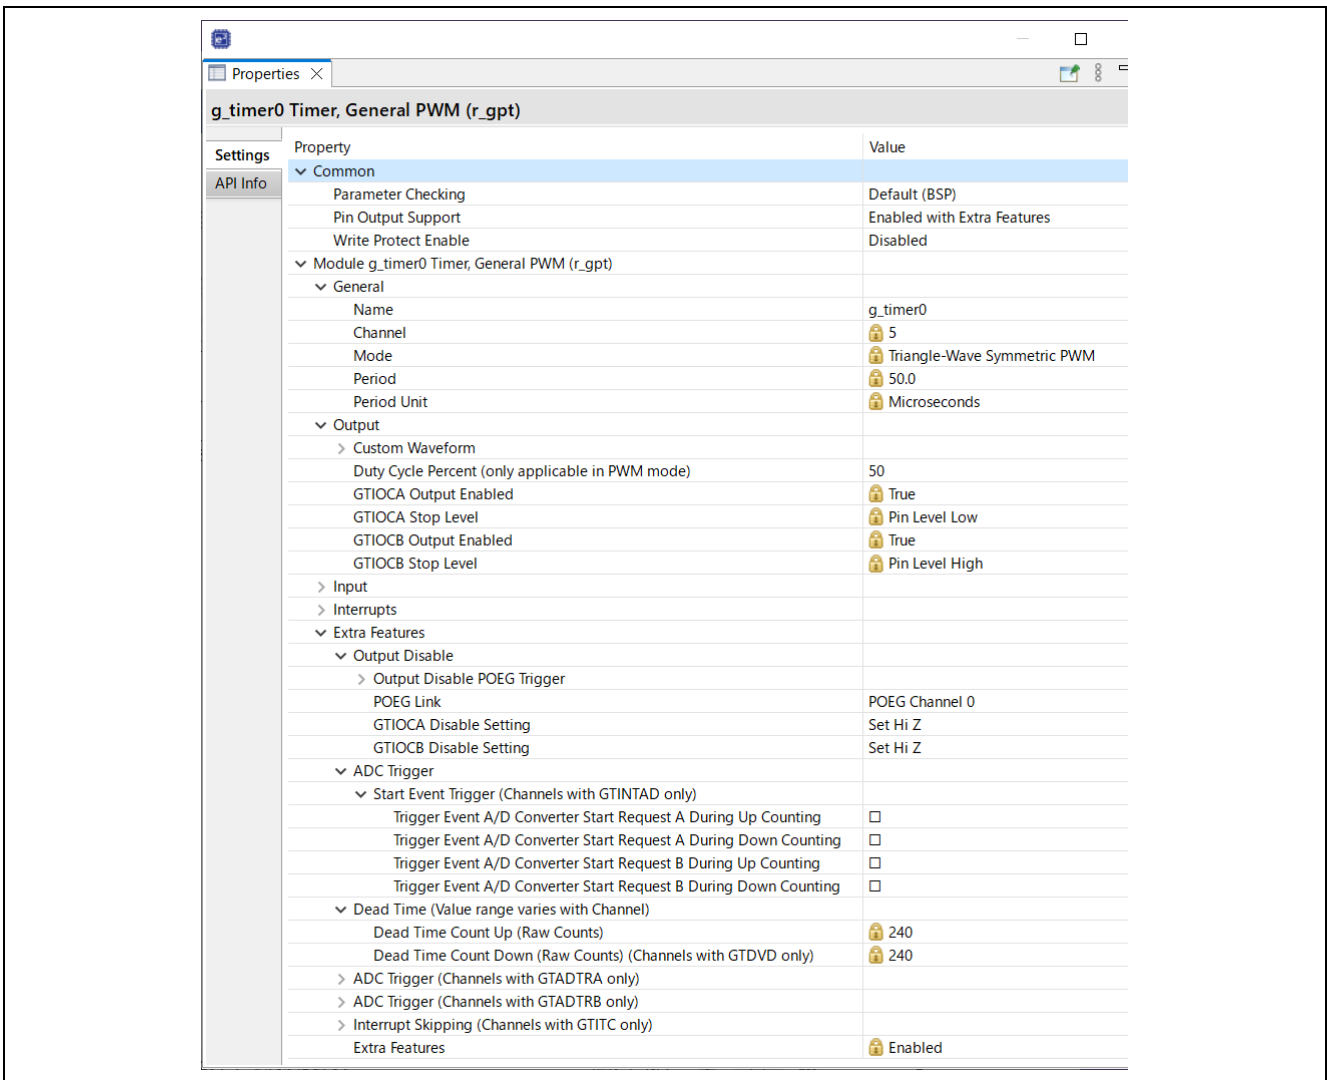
Properties

g_timer0 Timer, General PWM (r_gpt)

Settings
API Info

| Property | Value |
|---|---|
| Common | |
| Parameter Checking | Default (BSP) |
| Pin Output Support | Enabled with Extra Features |
| Write Protect Enable | Disabled |
| Module g_timer0 Timer, General PWM (r_gpt) | |
| General | |
| Name | g_timer0 |
| Channel | 5 |
| Mode | Triangle-Wave Symmetric PWM |
| Period | 50.0 |
| Period Unit | Microseconds |
| Output | |
| Custom Waveform | |
| Duty Cycle Percent (only applicable in PWM mode) | 50 |
| GTIOCA Output Enabled | True |
| GTIOCA Stop Level | Pin Level Low |
| GTIOCB Output Enabled | True |
| GTIOCB Stop Level | Pin Level High |
| Input | |
| Interrupts | |
| Extra Features | |
| Output Disable | |
| Output Disable POEG Trigger | |
| POEG Link | POEG Channel 0 |
| GTIOCA Disable Setting | Set Hi Z |
| GTIOCB Disable Setting | Set Hi Z |
| ADC Trigger | |
| Start Event Trigger (Channels with GTINTAD only) | |
| Trigger Event A/D Converter Start Request A During Up Counting | ☐ |
| Trigger Event A/D Converter Start Request A During Down Counting | ☐ |
| Trigger Event A/D Converter Start Request B During Up Counting | ☐ |
| Trigger Event A/D Converter Start Request B During Down Counting | ☐ |
| Dead Time (Value range varies with Channel) | |
| Dead Time Count Up (Raw Counts) | 240 |
| Dead Time Count Down (Raw Counts) (Channels with GTDVD only) | 240 |
| ADC Trigger (Channels with GTADTRA only) | |
| ADC Trigger (Channels with GTADTRB only) | |
| Interrupt Skipping (Channels with GTITC only) | |
| Extra Features | Enabled |